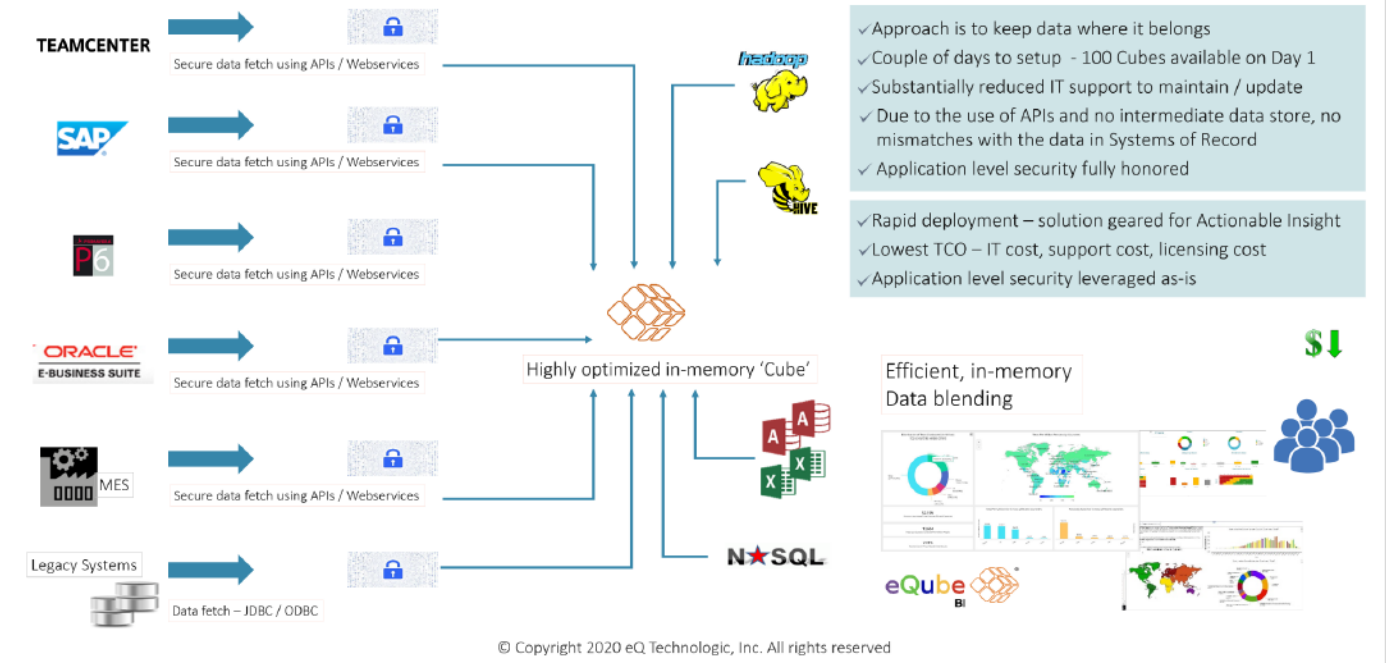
TEAMCENTER

Secure data fetch using APIs / Webservices

SAP

Secure data fetch using APIs / Webservices

P6

Secure data fetch using APIs / Webservices

ORACLE
E-BUSINESS SUITE

Secure data fetch using APIs / Webservices

MES

Secure data fetch using APIs / Webservices

Legacy Systems

Data fetch – JDBC / ODBC

hadoop

HIVE

Highly optimized in-memory 'Cube'

NOSQL

✓Approach is to keep data where it belongs
✓Couple of days to setup - 100 Cubes available on Day 1
✓Substantially reduced IT support to maintain / update
✓Due to the use of APIs and no intermediate data store, no mismatches with the data in Systems of Record
✓Application level security fully honored

✓Rapid deployment – solution geared for Actionable Insight
✓Lowest TCO – IT cost, support cost, licensing cost
✓Application level security leveraged as-is

$⬇

Efficient, in-memory
Data blending

eQube BI

© Copyright 2020 eQ Technologic, Inc. All rights reserved